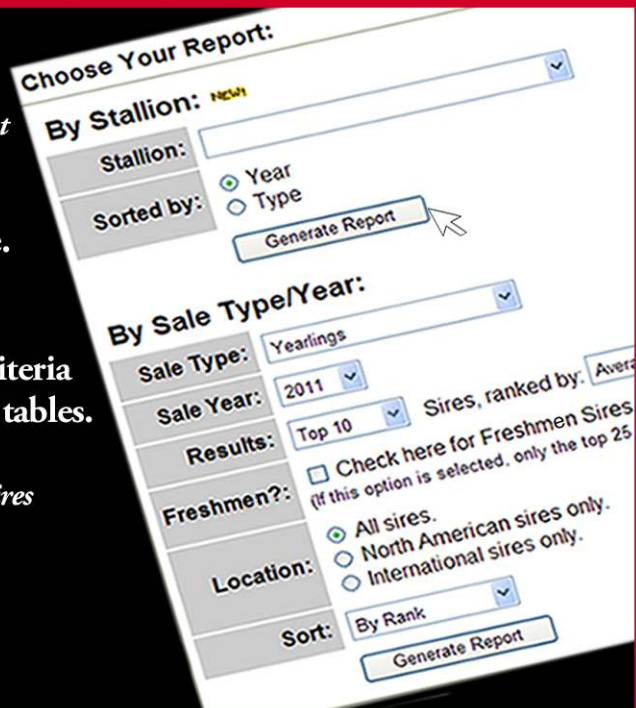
Choose Your Report:

By Stallion: NEW!

Stallion:

Sorted by: Year Type

Generate Report

By Sale Type/Year:

Sale Type: Yearlings

Sale Year: 2011

Results: Top 10 Sires, ranked by: Avera

Freshmen?: Check here for Freshmen Sires (If this option is selected, only the top 25

Location: All sires. North American sires only. International sires only.

Sort: By Rank

Generate Report

t

.

iteria
tables.

ires